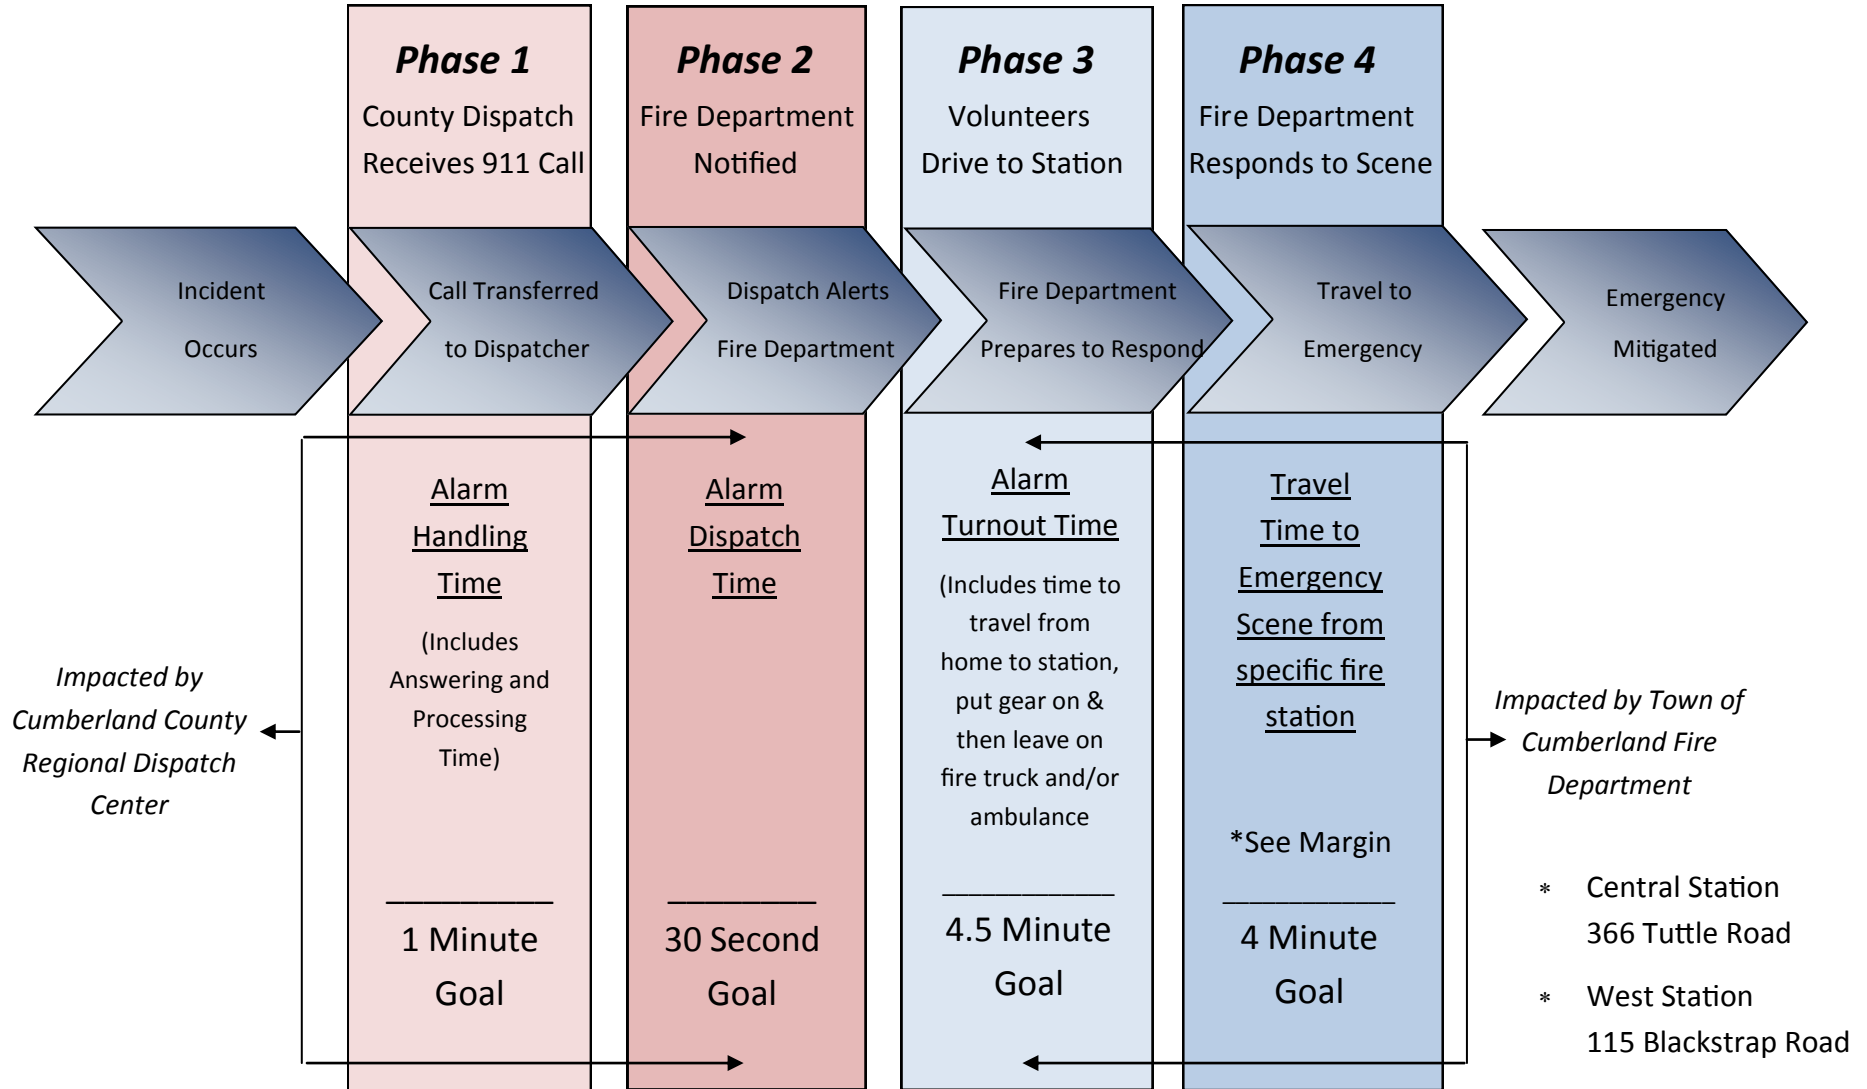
Phase 1
County Dispatch Receives 911 Call

Phase 2
Fire Department Notified

Phase 3
Volunteers Drive to Station

Phase 4
Fire Department Responds to Scene

Incident Occurs

Call Transferred to Dispatcher

Dispatch Alerts Fire Department

Fire Department Prepares to Respond

Travel to Emergency

Emergency Mitigated

Impacted by Cumberland County Regional Dispatch Center

Alarm Handling Time

(Includes Answering and Processing Time)

1 Minute Goal

Alarm Dispatch Time

30 Second Goal

Alarm Turnout Time

(Includes time to travel from home to station, put gear on & then leave on fire truck and/or ambulance

4.5 Minute Goal

Travel Time to Emergency Scene from specific fire station

*See Margin

4 Minute Goal

Impacted by Town of Cumberland Fire Department

* Central Station
366 Tuttle Road

* West Station
115 Blackstrap Road